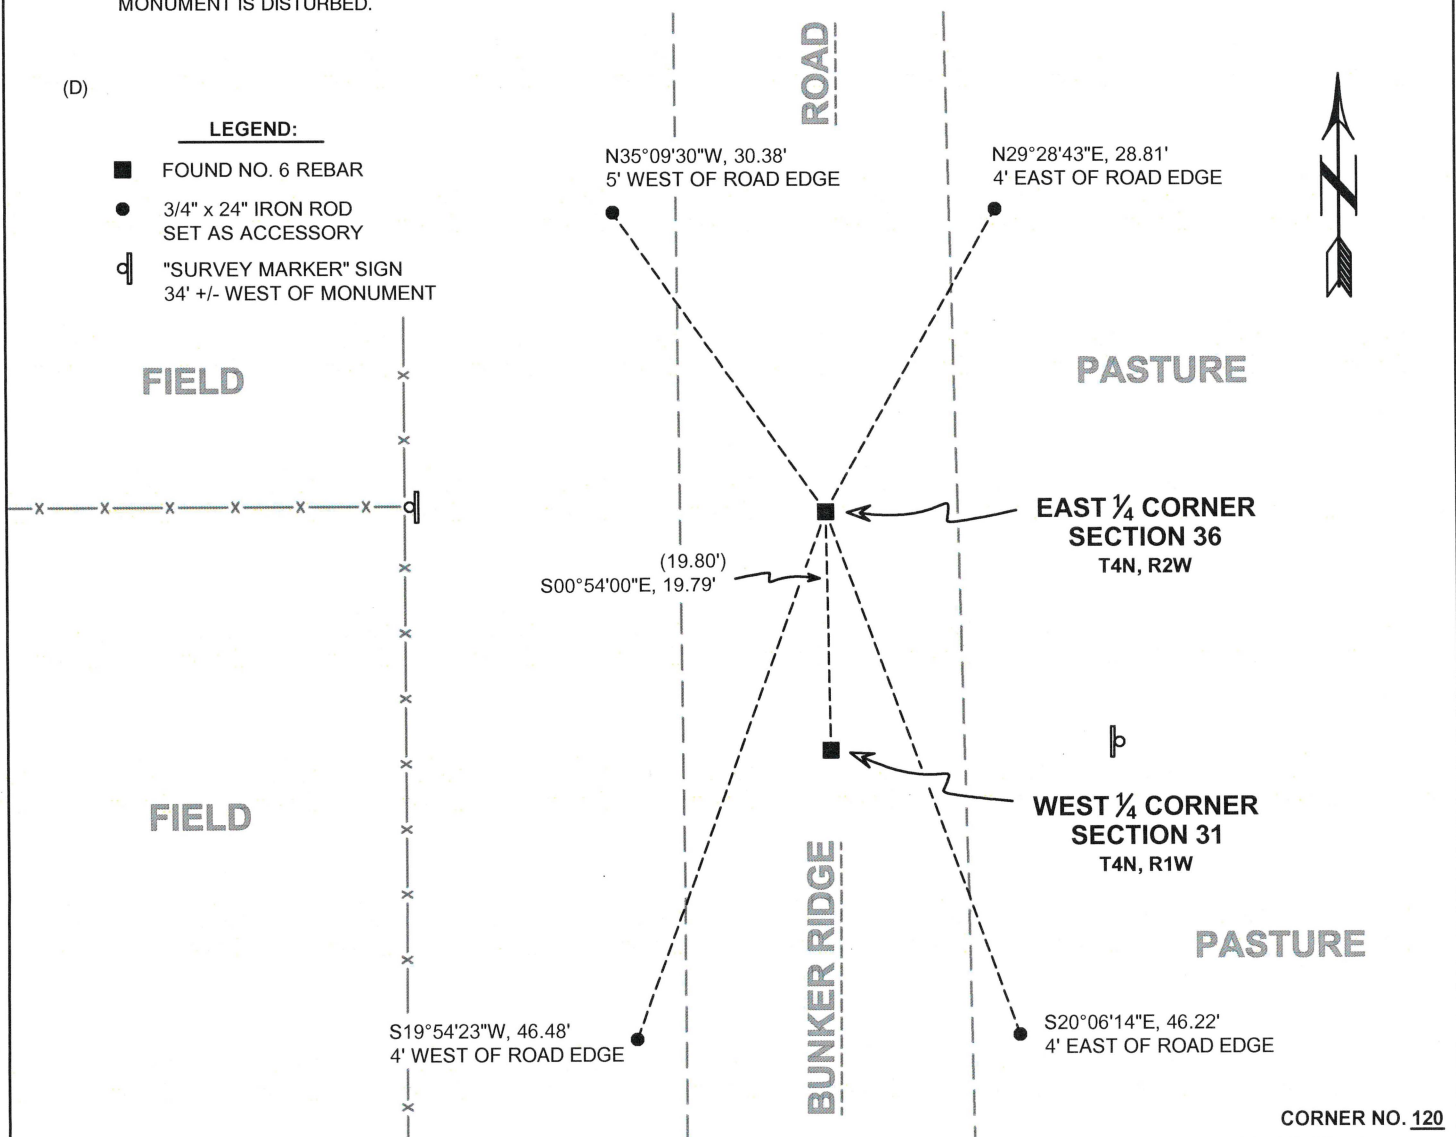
MONUMENT IS DISTURBED.

(D)

LEGEND:

FOUND NO. 6 REBAR

3/4" x 24" IRON ROD SET AS ACCESSORY

"SURVEY MARKER" SIGN 34' +/- WEST OF MONUMENT

ROAD

N35°09'30"W, 30.38'
5' WEST OF ROAD EDGE

N29°28'43"E, 28.81'
4' EAST OF ROAD EDGE

FIELD

PASTURE

EAST ¼ CORNER
SECTION 36
T4N, R2W

(19.80')
S00°54'00"E, 19.79'

WEST ¼ CORNER
SECTION 31
T4N, R1W

FIELD

PASTURE

BUNKER RIDGE

S19°54'23"W, 46.48'
4' WEST OF ROAD EDGE

S20°06'14"E, 46.22'
4' EAST OF ROAD EDGE

CORNER NO. 120